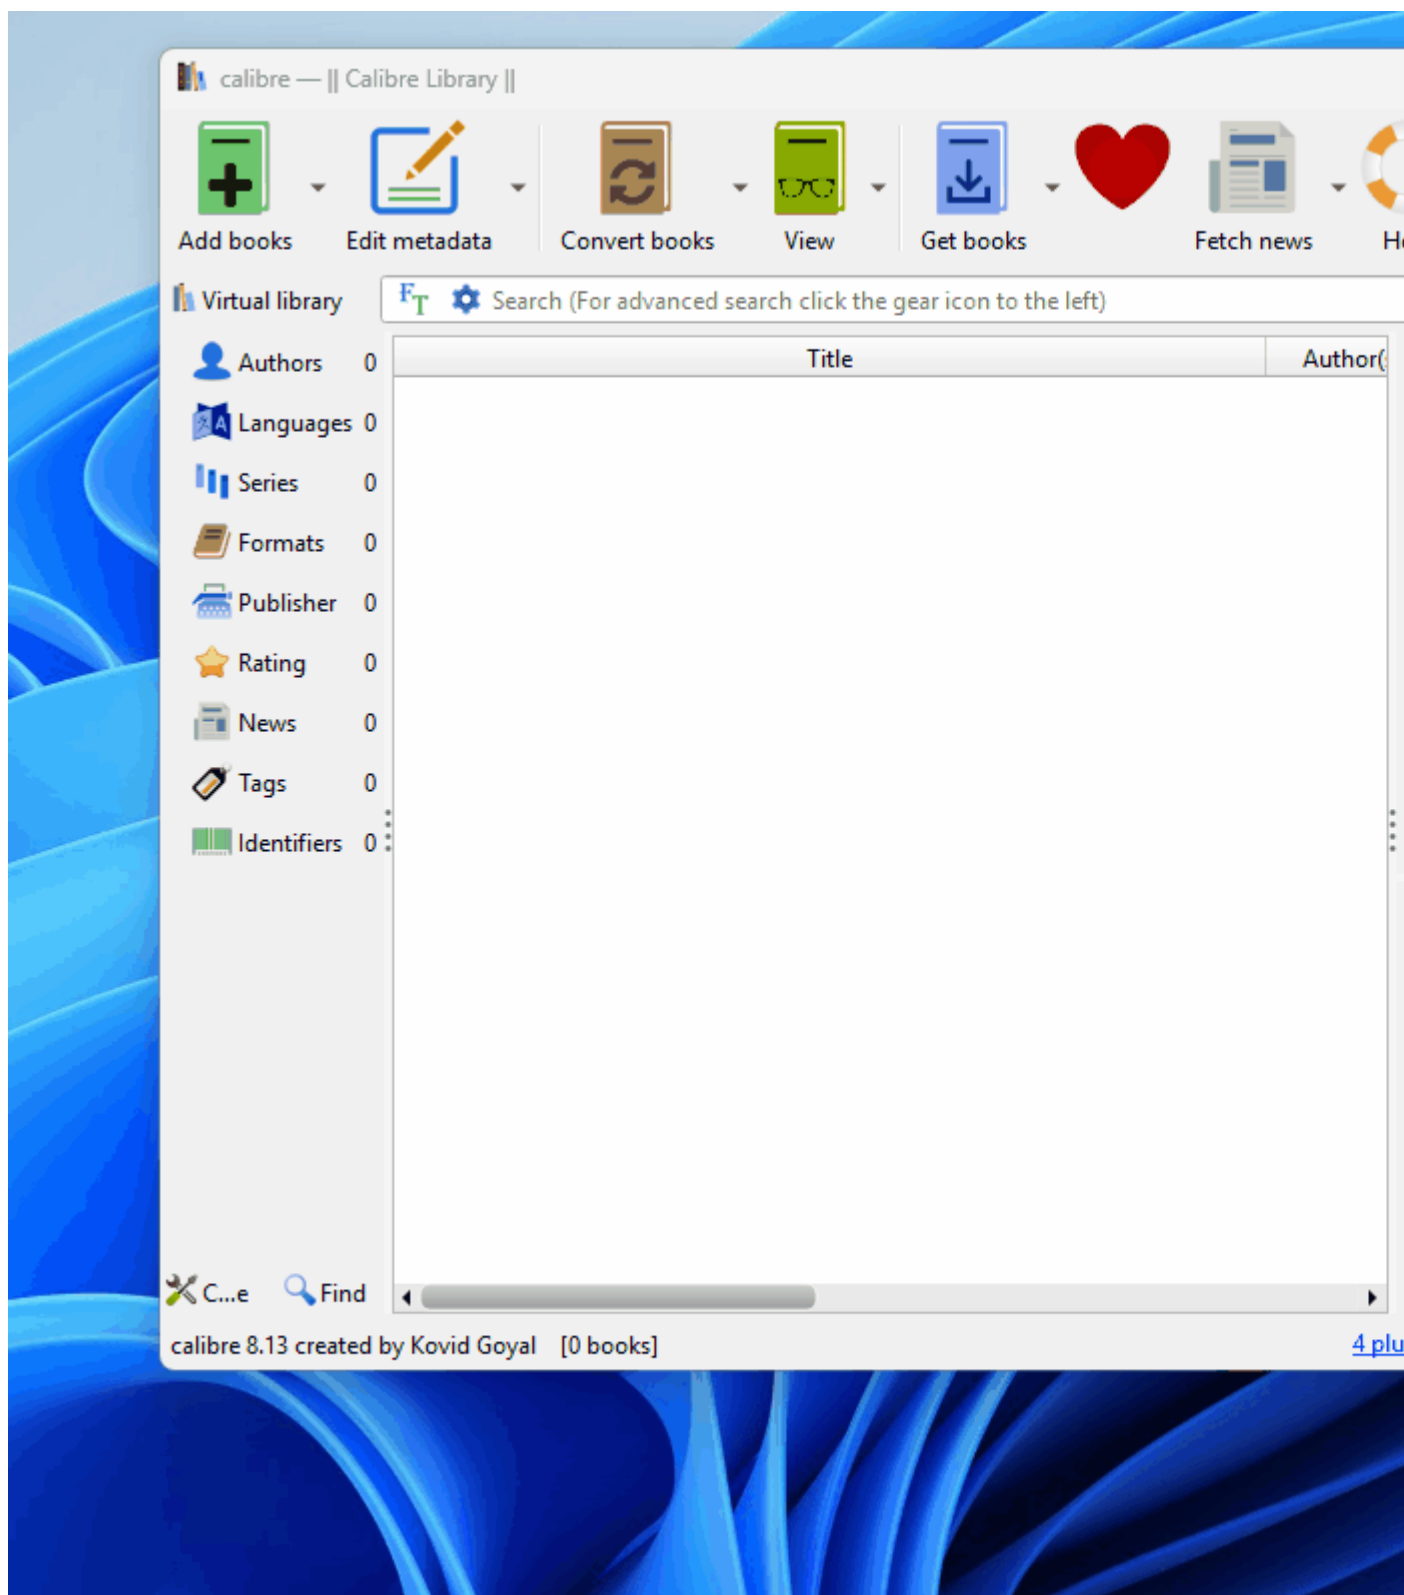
calibre — || Calibre Library ||

Add books
Edit metadata
Convert books
View
Get books
Fetch news
H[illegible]

Virtual library

Search (For advanced search click the gear icon to the left)

Authors 0
Languages 0
Series 0
Formats 0
Publisher 0
Rating 0
News 0
Tags 0
Identifiers 0

| Title | Author( |
|---|---|

C...e
Find

calibre 8.13 created by Kovid Goyal [0 books]

4 plu